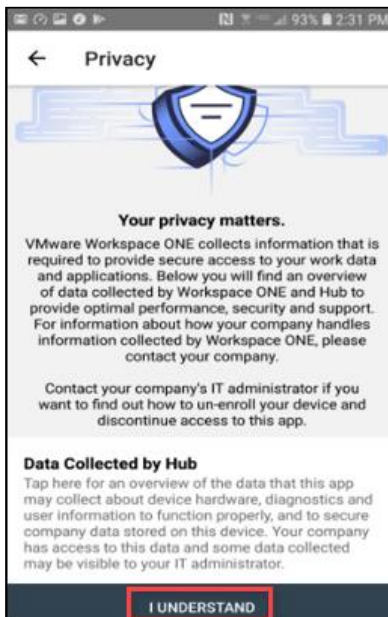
93% 2:31 PM

Privacy

Your privacy matters.

VMware Workspace ONE collects information that is required to provide secure access to your work data and applications. Below you will find an overview of data collected by Workspace ONE and Hub to provide optimal performance, security and support. For information about how your company handles information collected by Workspace ONE, please contact your company.

Contact your company's IT administrator if you want to find out how to un-enroll your device and discontinue access to this app.

Data Collected by Hub

Tap here for an overview of the data that this app may collect about device hardware, diagnostics and user information to function properly, and to secure company data stored on this device. Your company has access to this data and some data collected may be visible to your IT administrator.

I UNDERSTAND